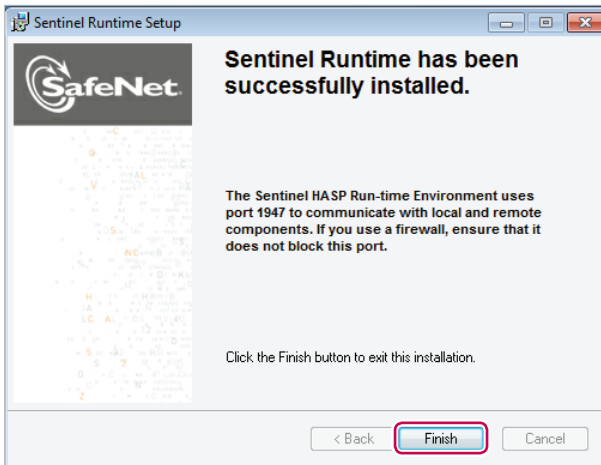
Sentinel Runtime Setup

SafeNet.

Sentinel Runtime has been successfully installed.

The Sentinel HASP Run-time Environment uses port 1947 to communicate with local and remote components. If you use a firewall, ensure that it does not block this port.

Click the Finish button to exit this installation.

< Back
Finish
Cancel